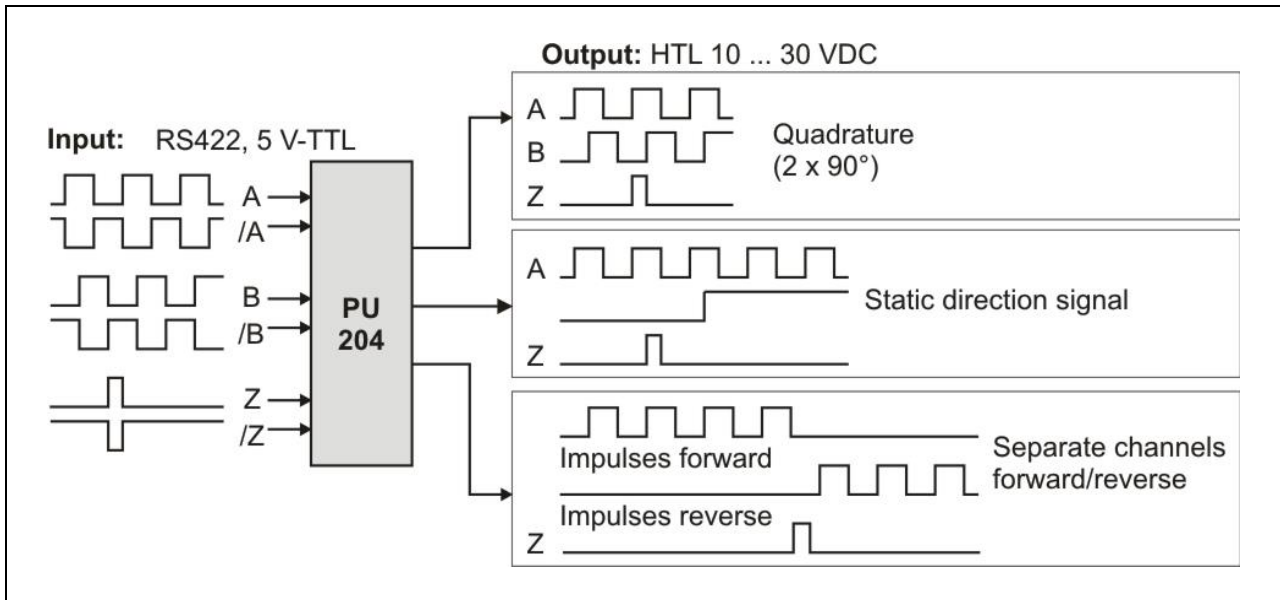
Output: HTL 10 ... 30 VDC

Input: RS422, 5 V-TTL

A
/A
B
/B
Z
/Z

PU 204

A
B
Z
Quadrature (2 x 90°)

A
Static direction signal
Z

Impulses forward
Impulses reverse
Z
Separate channels forward/reverse